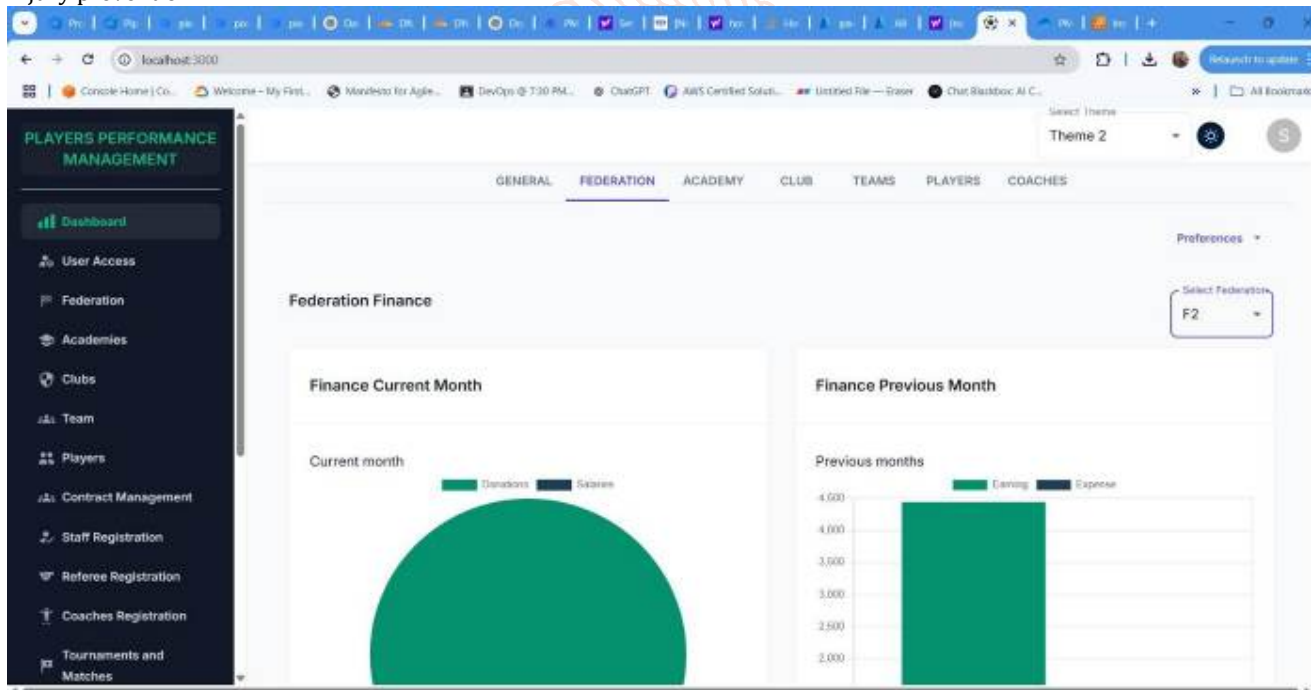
localhost:3000

Console Home | Co... Welcome - My First... Manifesto for Agile... DevOps @ 7:30 PM... ChatGPT AWS Certified Soluti... Untitled File — Eraser Chat Blackbox AI C... All Bookmarks

Relaunch to update

PLAYERS PERFORMANCE MANAGEMENT

Dashboard
User Access
Federation
Academies
Clubs
Team
Players
Contract Management
Staff Registration
Referee Registration
Coaches Registration
Tournaments and Matches

Select Theme
Theme 2

S

GENERAL FEDERATION ACADEMY CLUB TEAMS PLAYERS COACHES

Preferences

Federation Finance

Select Federation
F2

Finance Current Month

Current month

Donations Salaries

Finance Previous Month

Previous months

Earning Expense

4,500
4,000
3,500
3,000
2,500
2,000